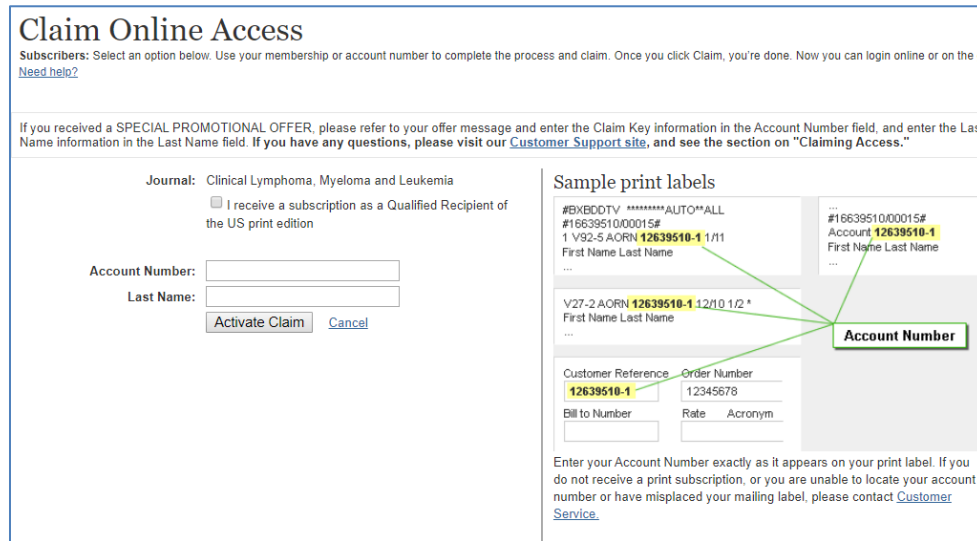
Claim Online Access

Subscribers: Select an option below. Use your membership or account number to complete the process and claim. Once you click Claim, you're done. Now you can login online or on the

Need help?

If you received a SPECIAL PROMOTIONAL OFFER, please refer to your offer message and enter the Claim Key information in the Account Number field, and enter the Las Name information in the Last Name field. If you have any questions, please visit our Customer Support site, and see the section on "Claiming Access."

Journal: Clinical Lymphoma, Myeloma and Leukemia

I receive a subscription as a Qualified Recipient of the US print edition

Account Number:

Last Name:

Activate Claim Cancel

Sample print labels

#BXBDDTV *********AUTO**ALL
#16639510/00015#
1 V92-5 AORN 12639510-1 1/11
First Name Last Name
...

...
#16639510/00015#
Account 12639510-1
First Name Last Name
...

V27-2 AORN 12639510-1 12/10 1/2 *
First Name Last Name
...

Account Number

Customer Reference
12639510-1

Order Number
12345678

Bill to Number

Rate Acronym

Enter your Account Number exactly as it appears on your print label. If you do not receive a print subscription, or you are unable to locate your account number or have misplaced your mailing label, please contact Customer Service.